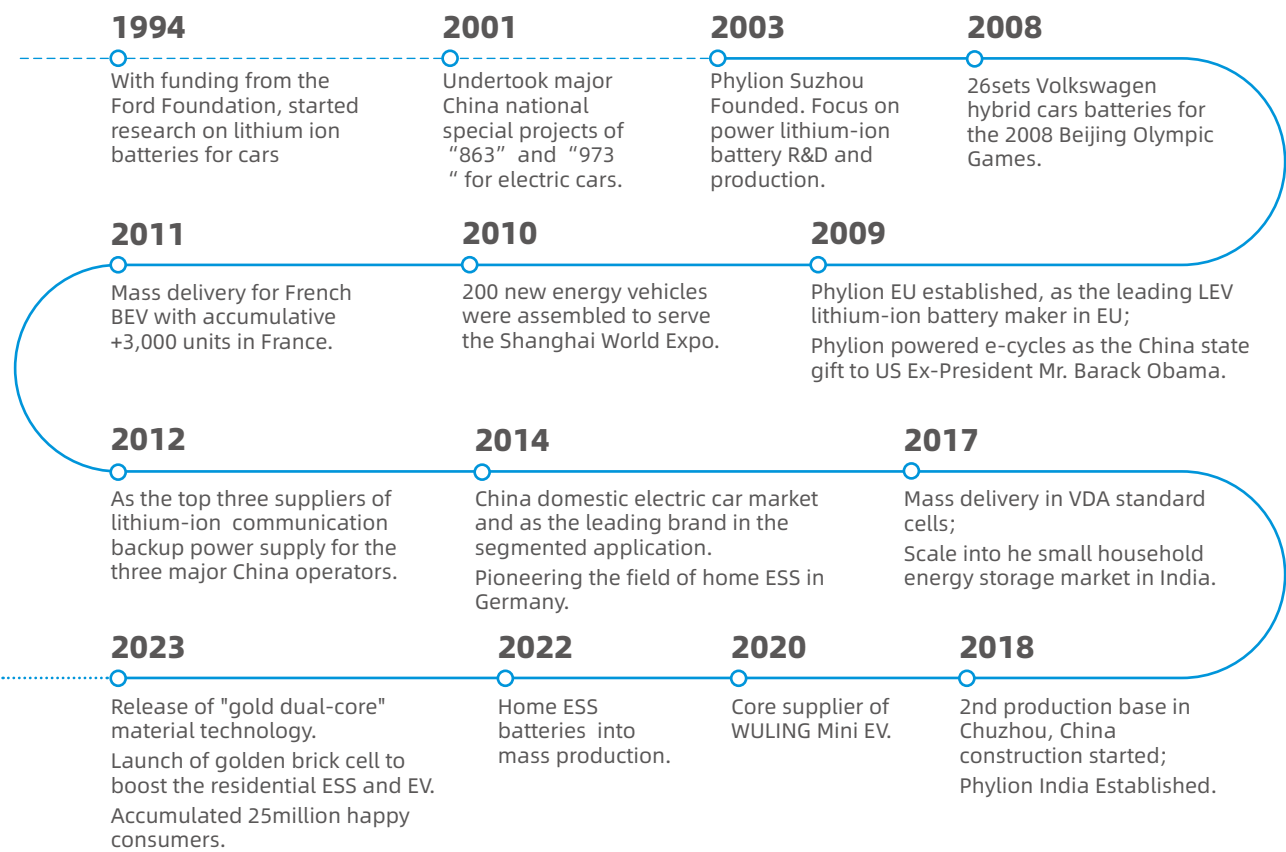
1994

With funding from the Ford Foundation, started research on lithium ion batteries for cars

2001

Undertook major China national special projects of “863” and “973” for electric cars.

2003

Phylion Suzhou Founded. Focus on power lithium-ion battery R&D and production.

2008

26sets Volkswagen hybrid cars batteries for the 2008 Beijing Olympic Games.

2011

Mass delivery for French BEV with accumulative +3,000 units in France.

2010

200 new energy vehicles were assembled to serve the Shanghai World Expo.

2009

Phylion EU established, as the leading LEV lithium-ion battery maker in EU;

Phylion powered e-cycles as the China state gift to US Ex-President Mr. Barack Obama.

2012

As the top three suppliers of lithium-ion communication backup power supply for the three major China operators.

2014

China domestic electric car market and as the leading brand in the segmented application.

Pioneering the field of home ESS in Germany.

2017

Mass delivery in VDA standard cells;

Scale into he small household energy storage market in India.

2023

Release of "gold dual-core" material technology.

Launch of golden brick cell to boost the residential ESS and EV.

Accumulated 25million happy consumers.

2022

Home ESS batteries into mass production.

2020

Core supplier of WULING Mini EV.

2018

2nd production base in Chuzhou, China construction started;

Phylion India Established.